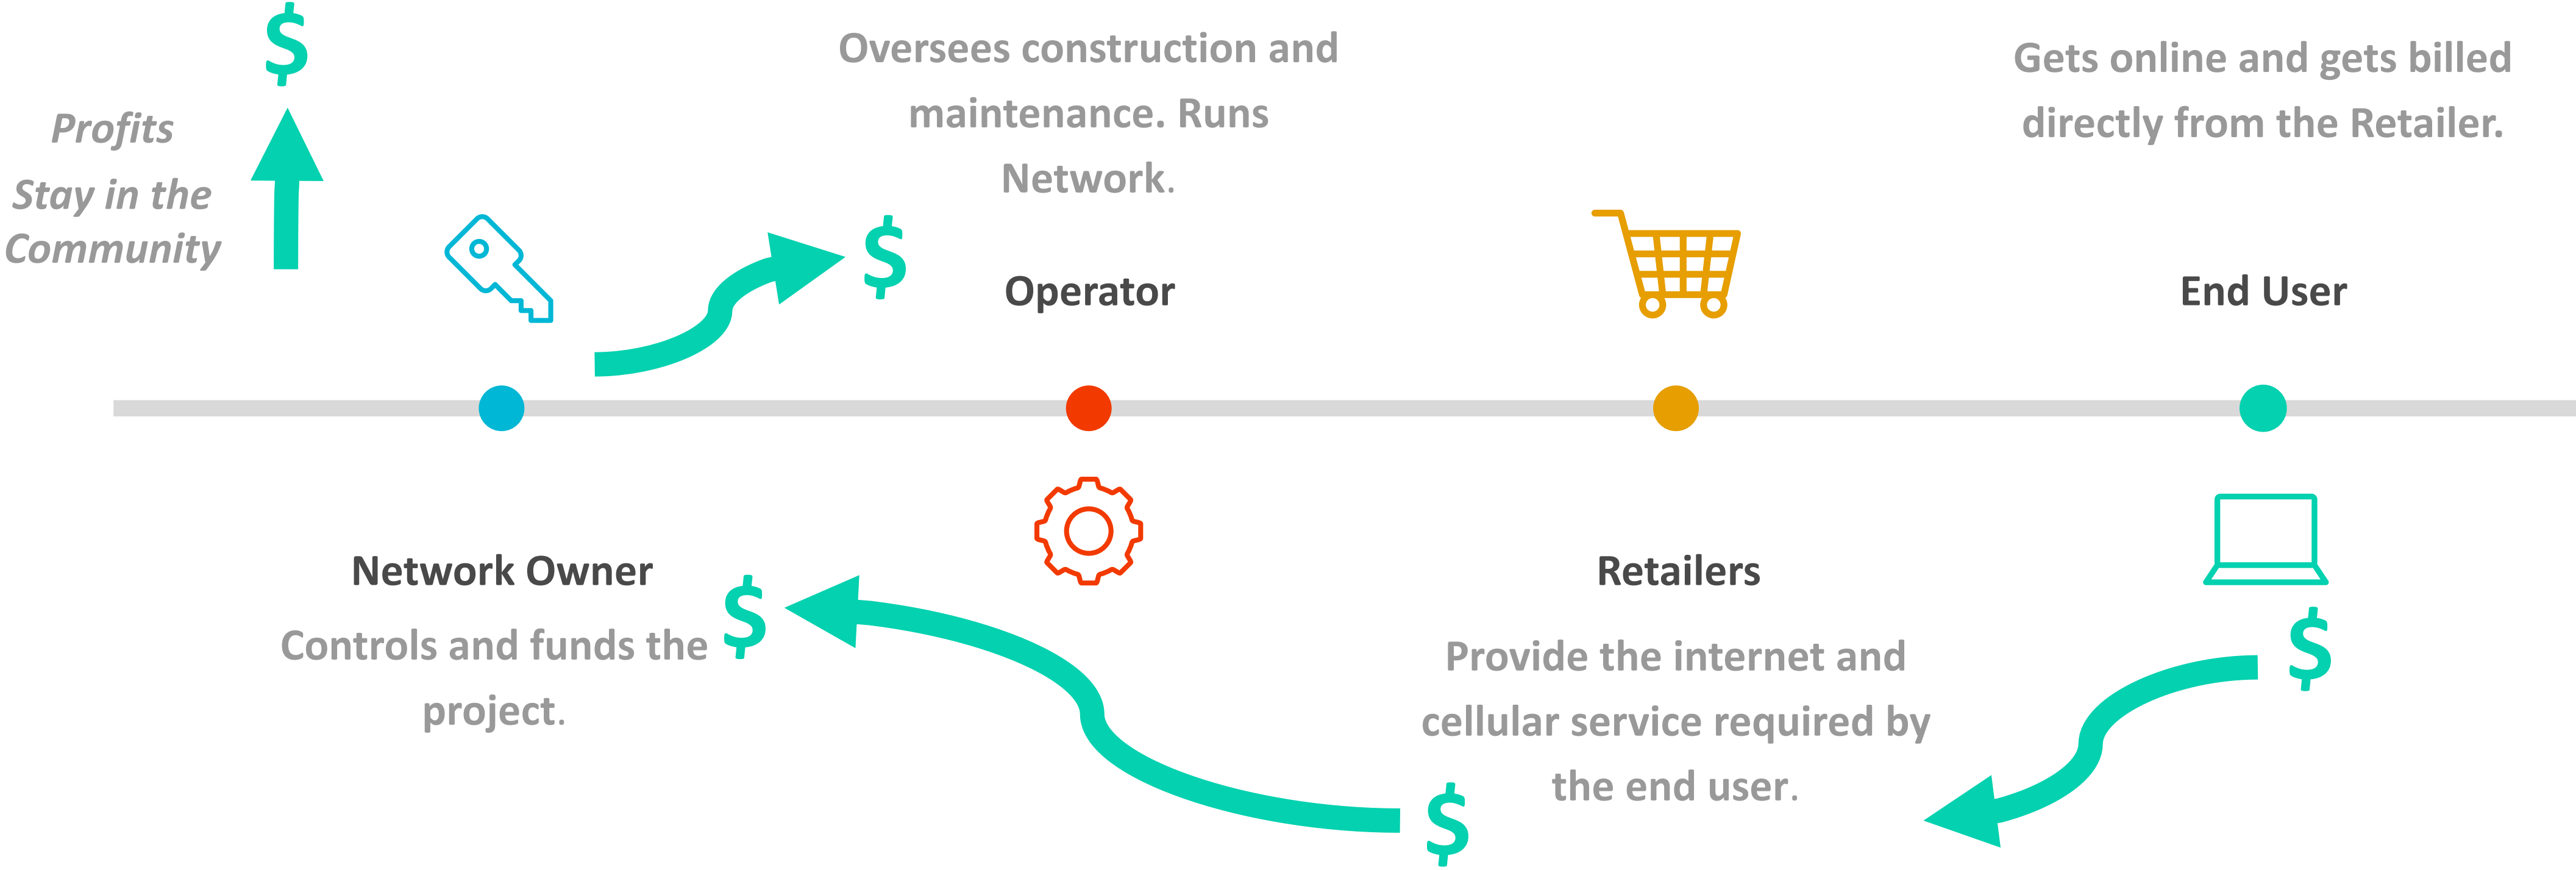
$

Profits
Stay in the Community

Oversees construction and maintenance. Runs Network.

Gets online and gets billed directly from the Retailer.

$

Operator

End User

Network Owner

$

Controls and funds the project.

Retailers

$

Provide the internet and cellular service required by the end user.

$